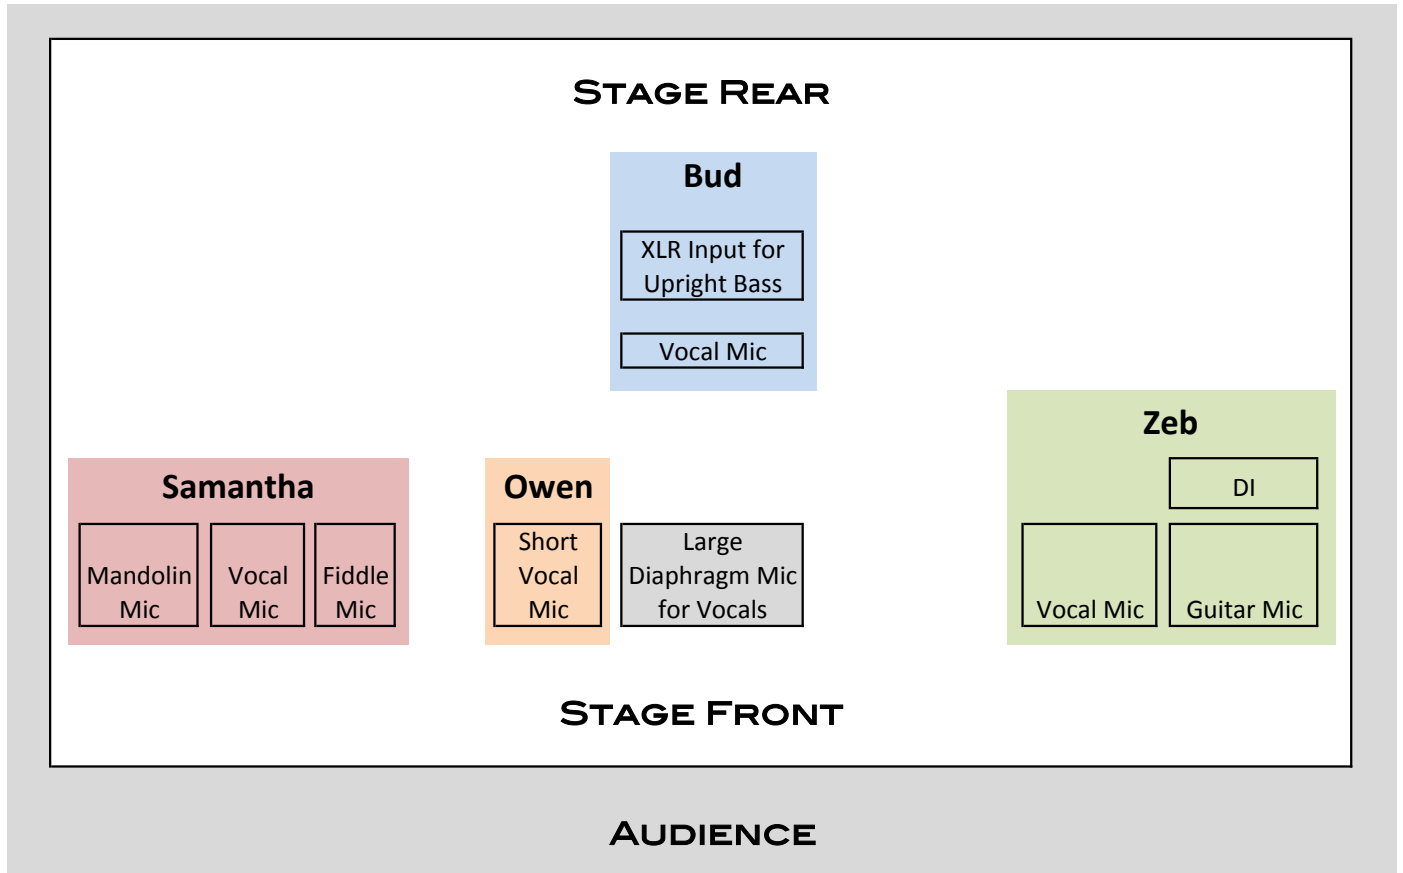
STAGE REAR

Bud

XLR Input for Upright Bass

Vocal Mic

Zeb

DI

Samantha

Mandolin Mic

Vocal Mic

Fiddle Mic

Owen

Short Vocal Mic

Large Diaphragm Mic for Vocals

Vocal Mic

Guitar Mic

STAGE FRONT

AUDIENCE